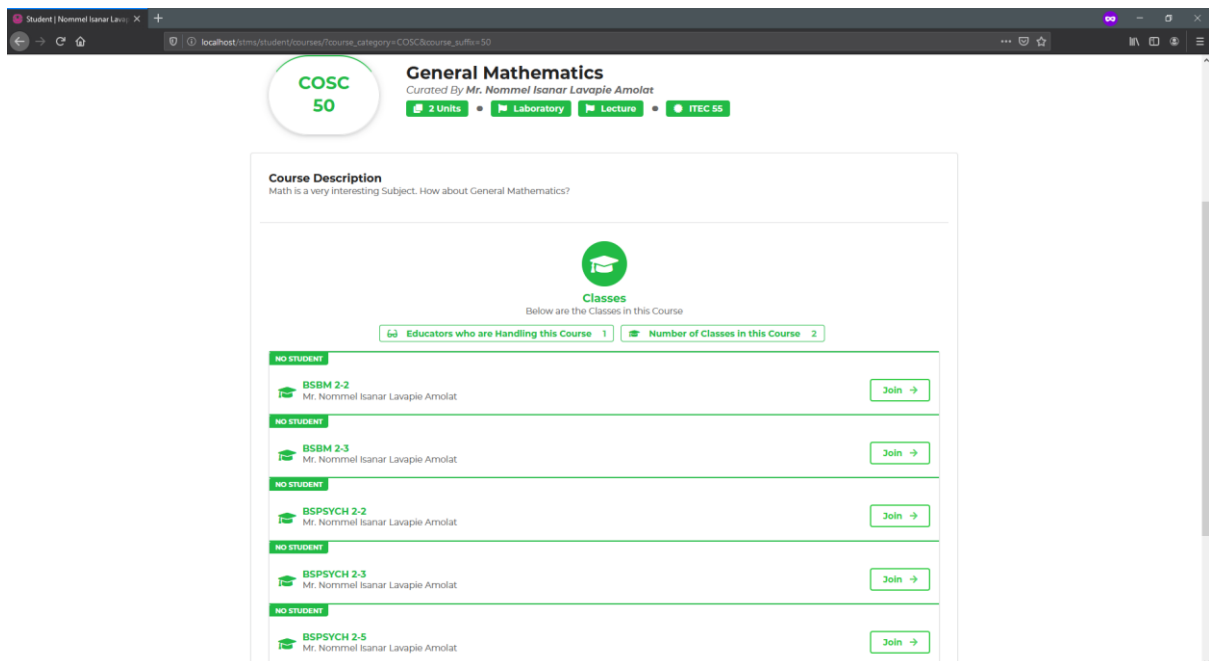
Student | Nommel Isanar Lavap

localhost/stms/student/courses/?course_category=COSC&course_suffix=50

COSC
50

General Mathematics
Curated By Mr. Nommel Isanar Lavapie Amolat
2 Units • Laboratory Lecture • ITEC 55

Course Description
Math is a very interesting Subject. How about General Mathematics?

Classes
Below are the Classes in this Course

Educators who are Handling this Course 1
Number of Classes in this Course 2

NO STUDENT
BSBM 2-2
Mr. Nommel Isanar Lavapie Amolat
Join →

NO STUDENT
BSBM 2-3
Mr. Nommel Isanar Lavapie Amolat
Join →

NO STUDENT
BSPSYCH 2-2
Mr. Nommel Isanar Lavapie Amolat
Join →

NO STUDENT
BSPSYCH 2-3
Mr. Nommel Isanar Lavapie Amolat
Join →

NO STUDENT
BSPSYCH 2-5
Mr. Nommel Isanar Lavapie Amolat
Join →